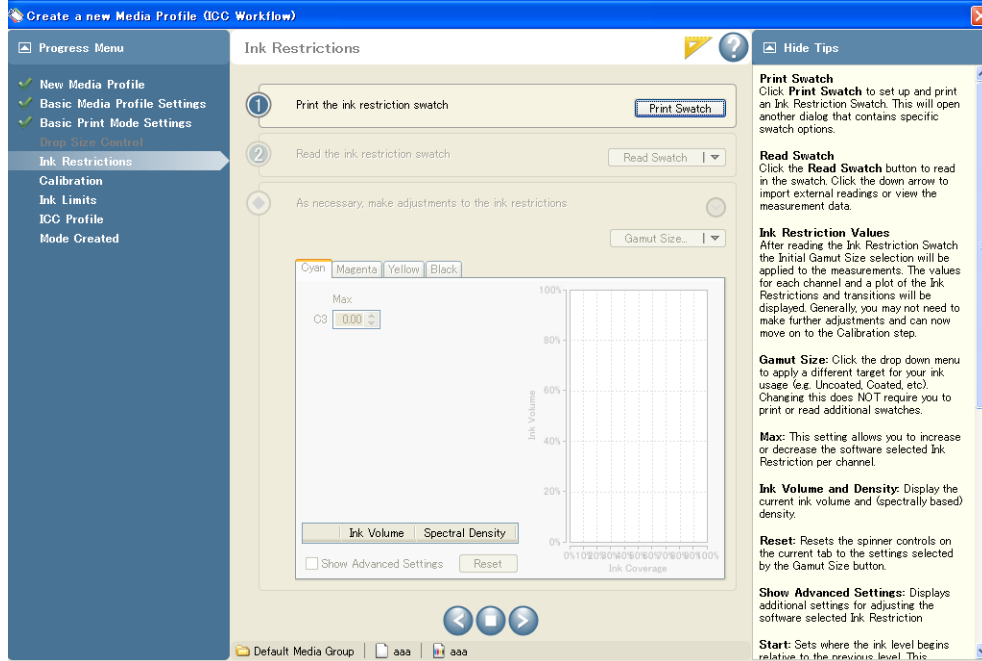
Create a new Media Profile (ICC Workflow)

Progress Menu

New Media Profile
Basic Media Profile Settings
Basic Print Mode Settings
Drop Size Control
Ink Restrictions
Calibration
Ink Limits
ICC Profile
Mode Created

Ink Restrictions

1 Print the ink restriction swatch
Print Swatch

2 Read the ink restriction swatch
Read Swatch

As necessary, make adjustments to the ink restrictions
Gamut Size..

Cyan Magenta Yellow Black

Max
C3 0.00

100%
80%
60%
40%
20%
0%
Ink Volume
0% 10% 20% 30% 40% 50% 60% 70% 80% 90% 100%
Ink Coverage

Ink Volume | Spectral Density

Show Advanced Settings
Reset

Default Media Group | aaa | aaa

Hide Tips

Print Swatch
Click Print Swatch to set up and print an Ink Restriction Swatch. This will open another dialog that contains specific swatch options.

Read Swatch
Click the Read Swatch button to read in the swatch. Click the down arrow to import external readings or view the measurement data.

Ink Restriction Values
After reading the Ink Restriction Swatch the Initial Gamut Size selection will be applied to the measurements. The values for each channel and a plot of the Ink Restrictions and transitions will be displayed. Generally, you may not need to make further adjustments and can now move on to the Calibration step.

Gamut Size: Click the drop down menu to apply a different target for your ink usage (e.g. Uncoated, Coated, etc). Changing this does NOT require you to print or read additional swatches.

Max: This setting allows you to increase or decrease the software selected Ink Restriction per channel.

Ink Volume and Density: Display the current ink volume and (spectrally based) density.

Reset: Resets the spinner controls on the current tab to the settings selected by the Gamut Size button.

Show Advanced Settings: Displays additional settings for adjusting the software selected Ink Restriction

Start: Sets where the ink level begins relative to the previous level. This